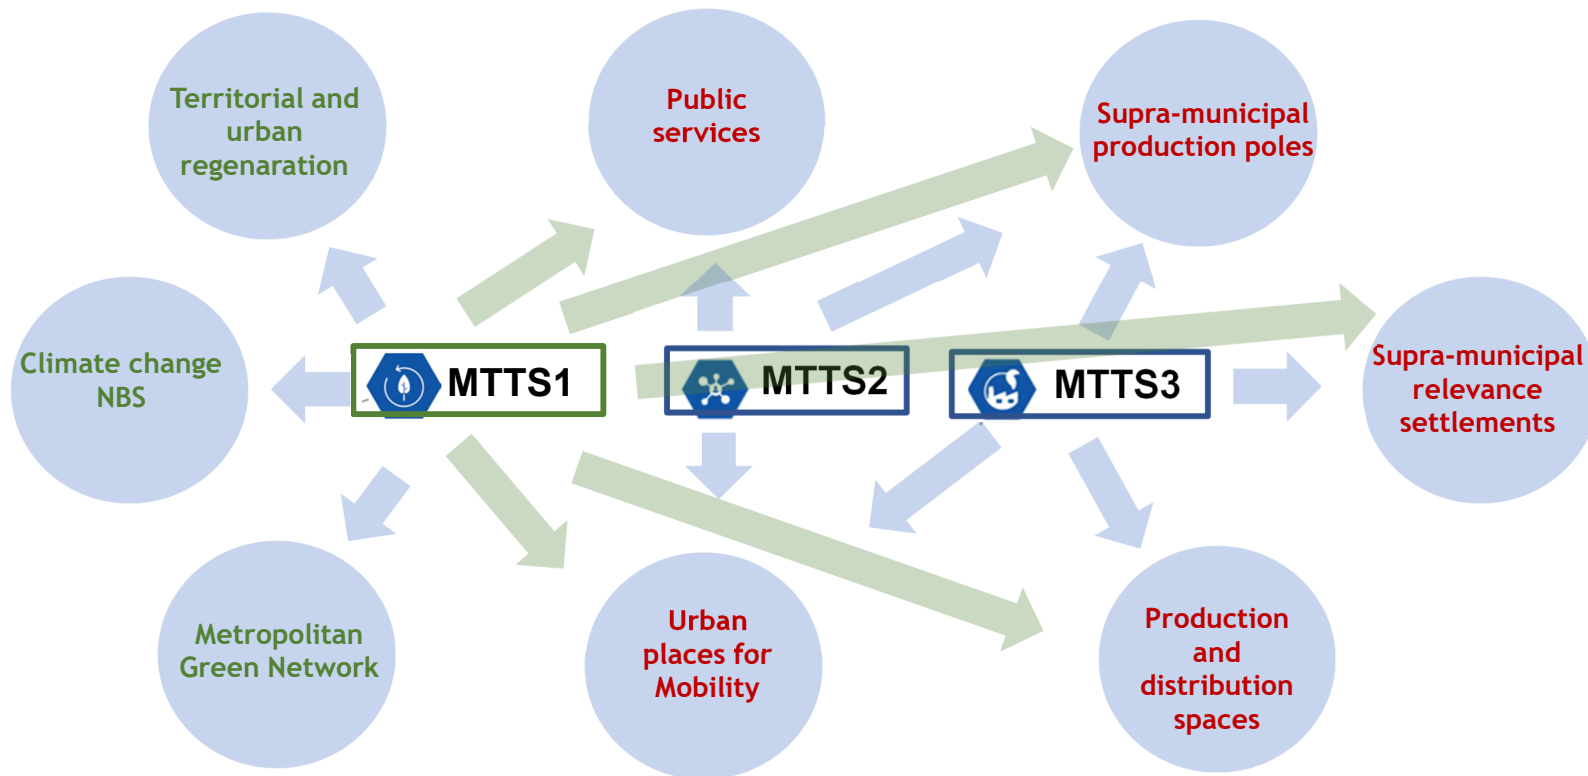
Territorial and urban regenaration

Public services

Supra-municipal production poles

Climate change NBS

MTTS1

MTTS2

MTTS3

Supra-municipal relevance settlements

Metropolitan Green Network

Urban places for Mobility

Production and distribution spaces